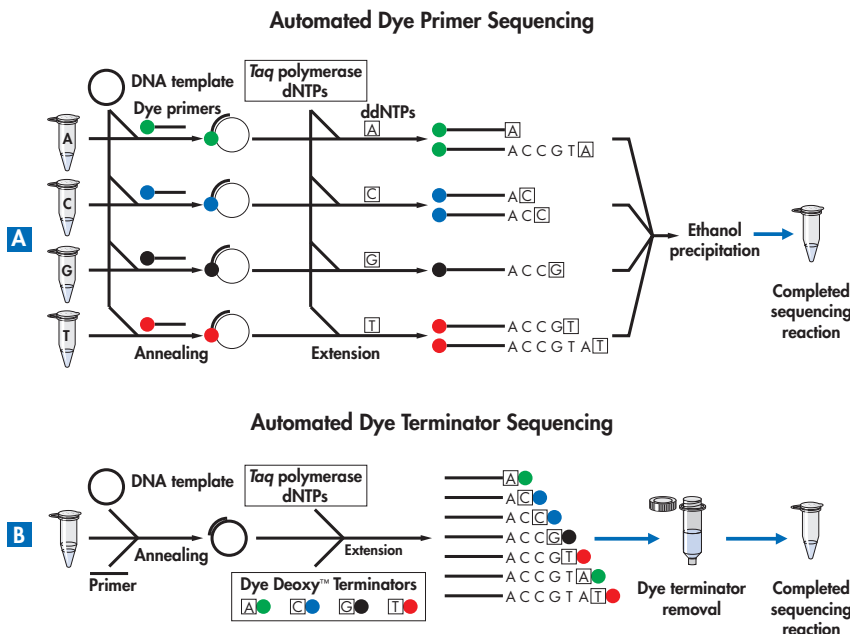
Automated Dye Primer Sequencing

A

DNA template

Dye primers

*Taq* polymerase dNTPs

ddNTPs

A

C

G

T

A

C

G

T

A

A C C G T A

A C

A C C

A C C G

A C C G T

A C C G T A T

Annealing

Extension

Ethanol precipitation

Completed sequencing reaction

Automated Dye Terminator Sequencing

B

DNA template

*Taq* polymerase dNTPs

Annealing

Primer

Extension

Dye Deoxy™ Terminators

A C G T

A

A C

A C C

A C C G

A C C G T

A C C G T A

A C C G T A T

Dye terminator removal

Completed sequencing reaction